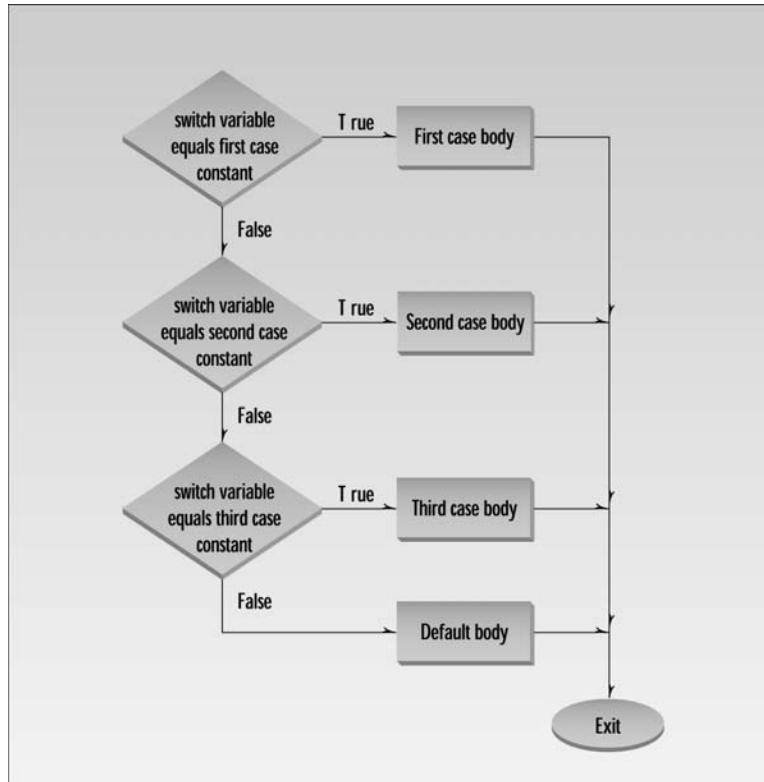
switch variable equals first case constant

T rue

First case body

False

switch variable equals second case constant

T rue

Second case body

False

switch variable equals third case constant

T rue

Third case body

False

Default body

Exit